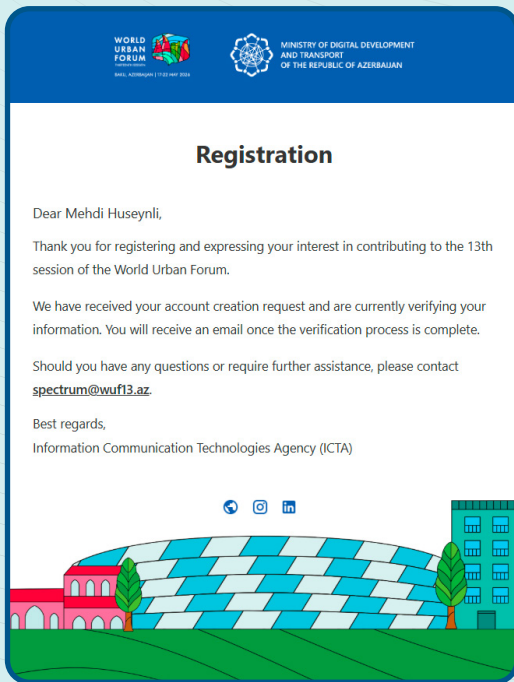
WORLD URBAN FORUM

BAKU, AZERBAIJAN | 17-22 MAY 2026

MINISTRY OF DIGITAL DEVELOPMENT AND TRANSPORT OF THE REPUBLIC OF AZERBAIJAN

Registration

Dear Mehdi Huseynli,

Thank you for registering and expressing your interest in contributing to the 13th session of the World Urban Forum.

We have received your account creation request and are currently verifying your information. You will receive an email once the verification process is complete.

Should you have any questions or require further assistance, please contact spectrum@wuf13.az.

Best regards,
Information Communication Technologies Agency (ICTA)